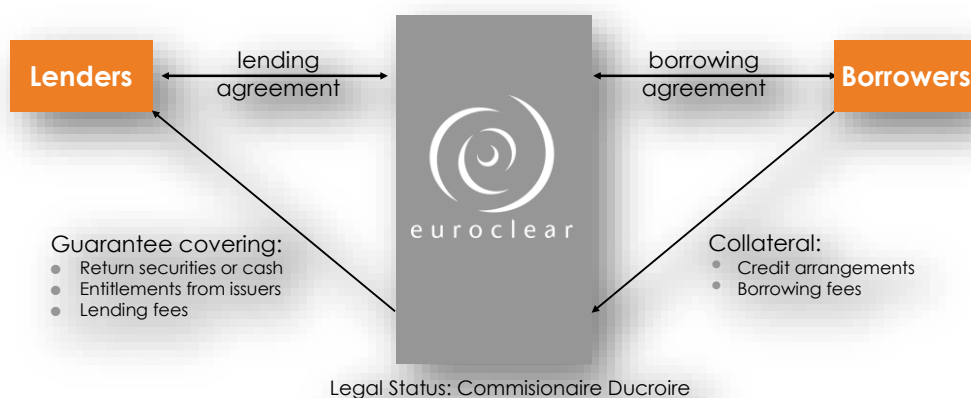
Lenders

lending agreement

euroclear

borrowing agreement

Borrowers

Guarantee covering:
- Return securities or cash
- Entitlements from issuers
- Lending fees

Collateral:
- Credit arrangements
- Borrowing fees

Legal Status: Commisionaire Ducroire